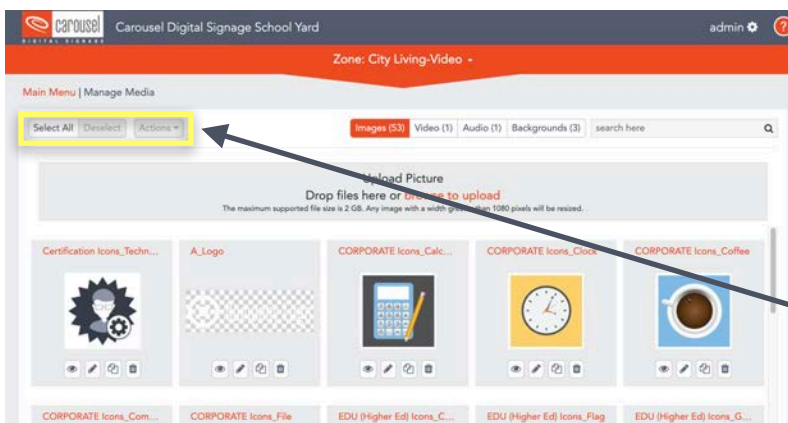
carousel
DIGITAL SIGNAGE

Carousel Digital Signage School Yard

admin

?

Zone: City Living-Video

Main Menu | Manage Media

Select All | Deselect | Actions

Images (53) | Video (1) | Audio (1) | Backgrounds (3) | search here

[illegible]pload Picture

Drop files here or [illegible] to upload

The maximum supported file size is 2 GB. Any image with a width gre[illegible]han 1080 pixels will be resized.

Certification Icons_Techn...

A_Logo

CORPORATE Icons_Calc...

CORPORATE Icons_Clock

CORPORATE Icons_Coffee

CORPORATE Icons_Com...

CORPORATE Icons_File

EDU (Higher Ed) Icons_C...

EDU (Higher Ed) Icons_Flag

EDU (Higher Ed) Icons_G...